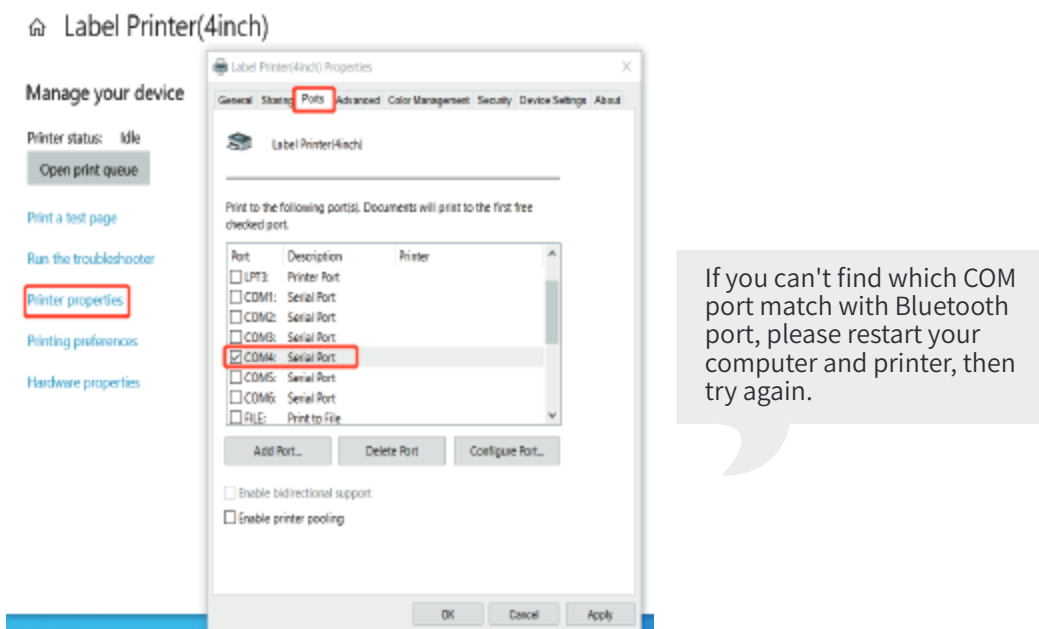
Label Printer(4inch)

Manage your device

Printer status: Idle

Open print queue

Print a test page

Run the troubleshooter

Printer properties

Printing preferences

Hardware properties

Label Printer(4inch) Properties

General Sharing Ports Advanced Color Management Security Device Settings About

Label Printer(4inch)

Print to the following port(s). Documents will print to the first free checked port.

| Port | Description | Printer |
|---|---|---|
| LPT3: | Printer Port | |
| COM1: | Serial Port | |
| COM2: | Serial Port | |
| COM3: | Serial Port | |
| COM4: | Serial Port | |
| COM5: | Serial Port | |
| COM6: | Serial Port | |
| FILE: | Print to File | |

Add Port... Delete Port Configure Port...

Enable bidirectional support

Enable printer pooling

OK Cancel Apply

If you can't find which COM port match with Bluetooth port, please restart your computer and printer, then try again.